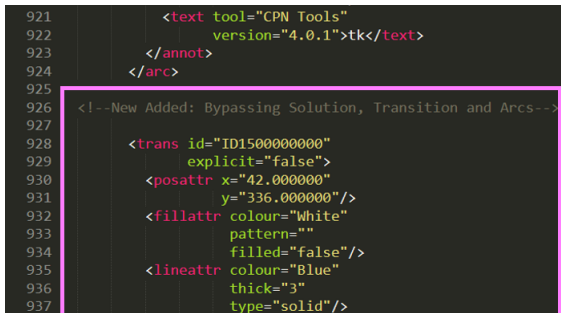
921 <text tool="CPN Tools"
922 version="4.0.1">tk</text>
923 </annot>
924 </arc>
925
926 <!--New Added: Bypassing Solution, Transition and Arcs-->
927
928 <trans id="ID1500000000"
929 explicit="false">
930 <posattr x="42.000000"
931 y="336.000000"/>
932 <fillattr colour="White"
933 pattern=""
934 filled="false"/>
935 <lineattr colour="Blue"
936 thick="3"
937 type="solid"/>